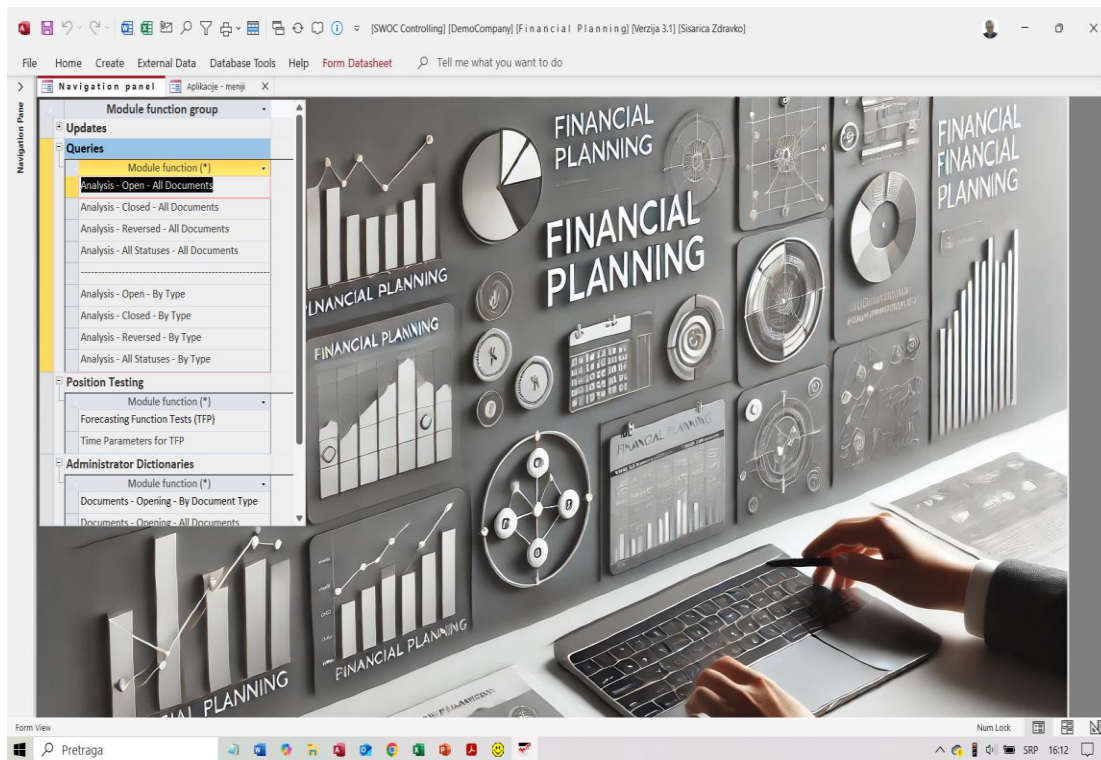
[SWOC Controlling] [DemoCompany] [F i n a n c i a l P l a n n i n g] [Verzija 3.1] [Sisarica Zdravko]

File Home Create External Data Database Tools Help Form Datasheet Tell me what you want to do

Navigation Pane

Navigation panel Aplikacije - meniji

Module function group
Updates
Queries
Module function (*)
Analysis - Open - All Documents
Analysis - Closed - All Documents
Analysis - Reversed - All Documents
Analysis - All Statuses - All Documents
------------------------------------------------
Analysis - Open - By Type
Analysis - Closed - By Type
Analysis - Reversed - By Type
Analysis - All Statuses - By Type
Position Testing
Module function (*)
Forecasting Function Tests (TFP)
Time Parameters for TFP
Administrator Dictionaries
Module function (*)
Documents - Opening - By Document Type
Documents - Opening - All Documents

FINANCIAL PLANNING

FINANCIAL PLANNING

FINANCIAL FINANCIAL PLANNING

FINANCIAL PLANNING

FINANCIAL PLANNING

FINANCIAL PLANNING

FINANCIAL PLANNING

FINANCIAL PLANNING

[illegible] PLANNING

Form View

Num Lock

Pretraga

SRP 16:12